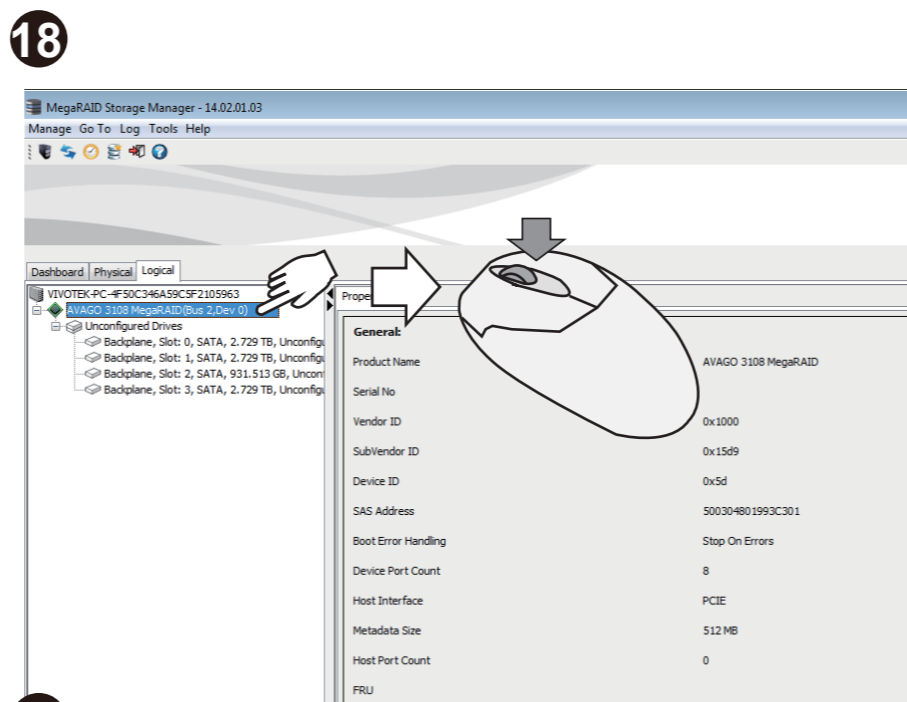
18

MegaRAID Storage Manager - 14.02.01.03

Manage Go To Log Tools Help

Dashboard Physical Logical

VIVOTEK-PC-4F50C346A59C5F2105963
AVAGO 3108 MegaRAID(Bus 2,Dev 0)
Unconfigured Drives
Backplane, Slot: 0, SATA, 2.729 TB, Unconfigu
Backplane, Slot: 1, SATA, 2.729 TB, Unconfigu
Backplane, Slot: 2, SATA, 931.513 GB, Uncon
Backplane, Slot: 3, SATA, 2.729 TB, Unconfigu

Prope

General:

| | |
|---|---|
| Product Name | AVAGO 3108 MegaRAID |
| Serial No | |
| Vendor ID | 0x1000 |
| SubVendor ID | 0x15d9 |
| Device ID | 0x5d |
| SAS Address | 500304801993C301 |
| Boot Error Handling | Stop On Errors |
| Device Port Count | 8 |
| Host Interface | PCIE |
| Metadata Size | 512 MB |
| Host Port Count | 0 |
| FRU | |